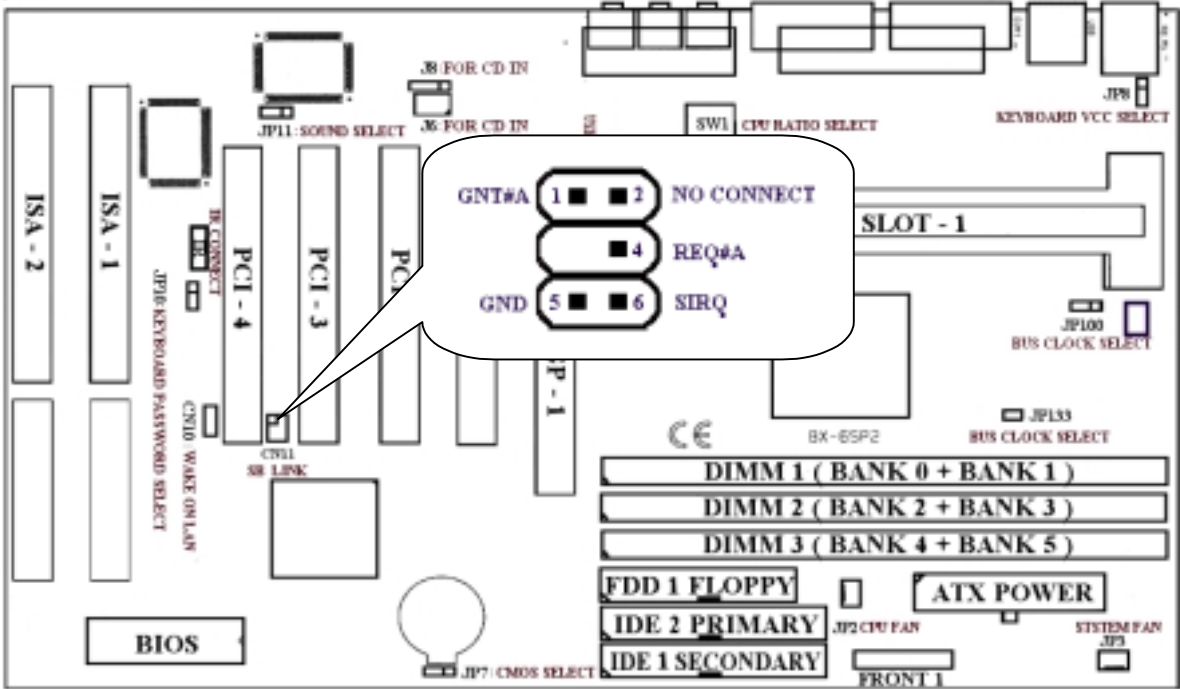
J8 FOR CD IN
JP11 SOUND SELECT
J6 FOR CD IN
SW1 CPU RATIO SELECT
JP8
KEYBOARD VCC SELECT
ISA - 2
ISA - 1
IR CONNECT
JP16 KEYBOARD PASSWORD SELECT
PCI - 4
PCI - 3
PC
GNT#A 1 2 NO CONNECT
4 REQ#A
GND 5 6 SIRQ
SLOT - 1
JP100
BUS CLOCK SELECT
CN10 WAKE ON LAN
CN11
SB LINK
P - 1
CE
BX-6SP2
JP133
BUS CLOCK SELECT
DIMM 1 ( BANK 0 + BANK 1 )
DIMM 2 ( BANK 2 + BANK 3 )
DIMM 3 ( BANK 4 + BANK 5 )
FDD 1 FLOPPY
ATX POWER
IDE 2 PRIMARY
JP2 CPU FAN
SYSTEM FAN
JP3
BIOS
IDE 1 SECONDARY
JP7 CMOS SELECT
FRONT 1